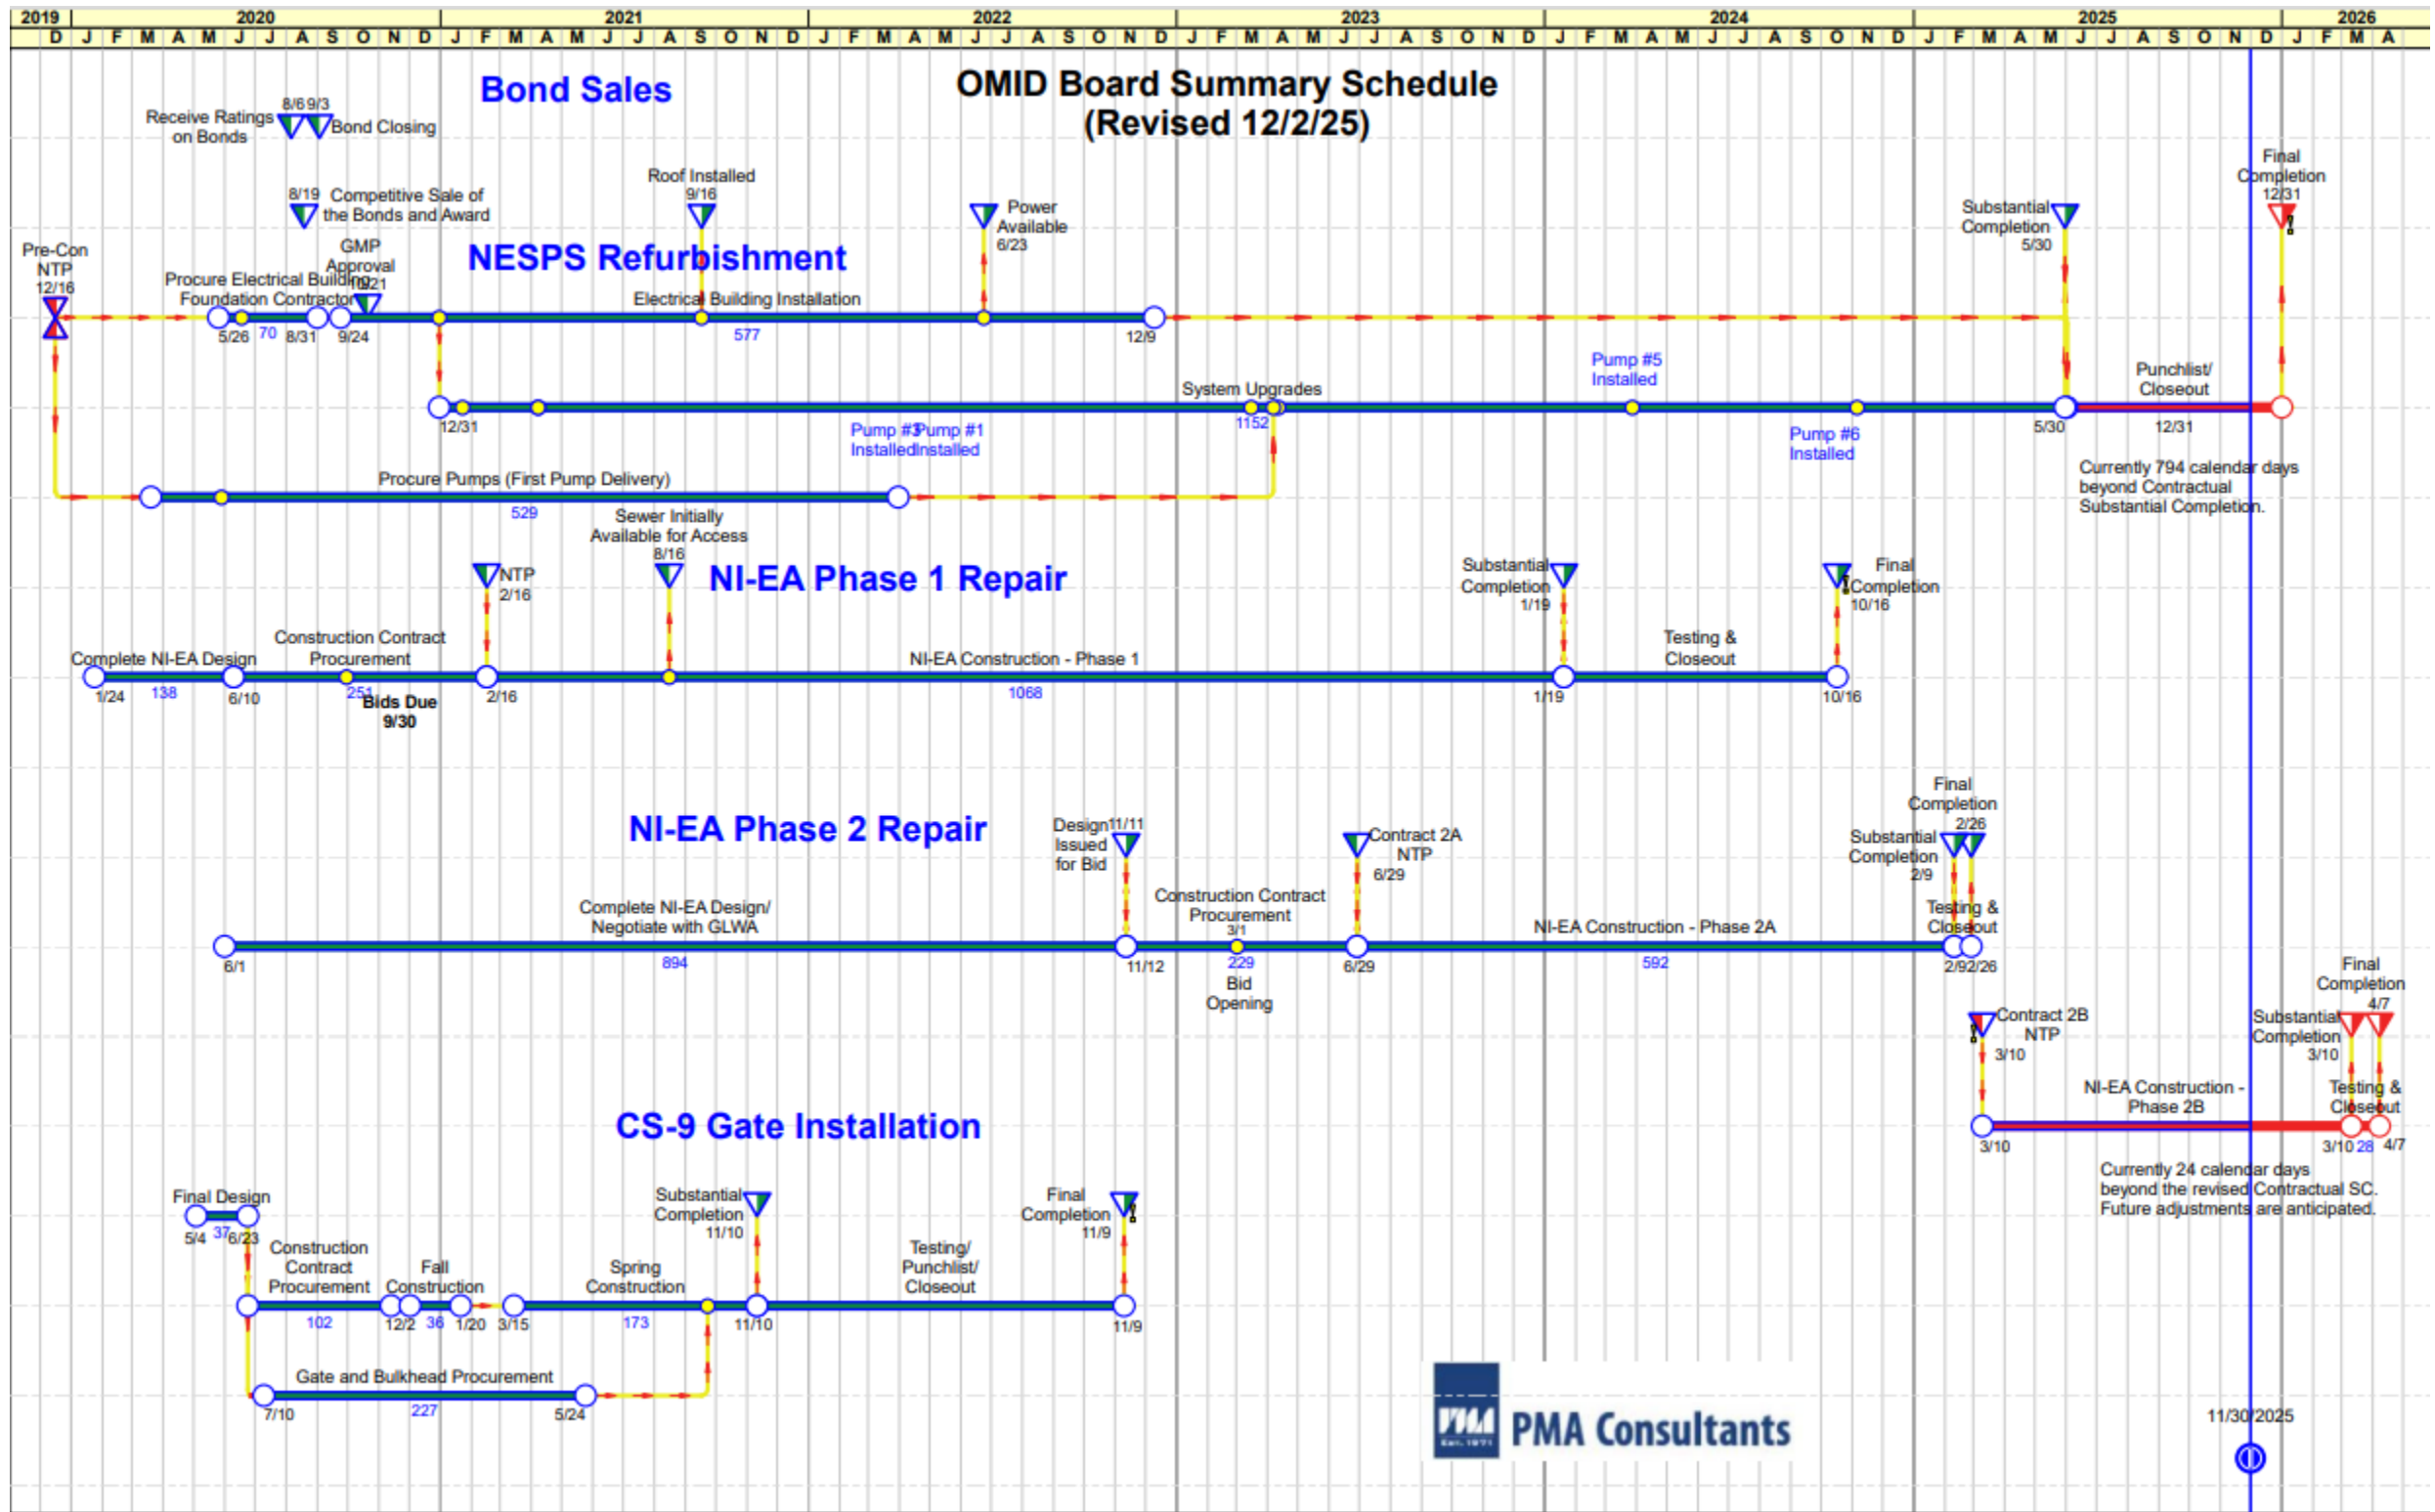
2019 2020 2021 2022 2023 2024 2025 2026
D J F M A M J J A S O N D J F M A M J J A S O N D J F M A M J J A S O N D J F M A M J J A S O N D J F M A M J J A S O N D J F M A M J J A S O N D J F M A

Bond Sales

OMID Board Summary Schedule
(Revised 12/2/25)

Receive Ratings on Bonds 8/6 9/3 Bond Closing

8/19 Competitive Sale of the Bonds and Award

Roof Installed 9/16

Power Available 6/23

Final Completion 12/31

Substantial Completion 5/30

NESPS Refurbishment

Pre-Con NTP 12/16

GMP Approval 9/21

Procure Electrical Building Foundation Contractor

5/26 70 8/31 9/24

Electrical Building Installation

577

12/9

System Upgrades

12/31

1152

Pump #5 Installed

Punchlist/ Closeout

5/30

12/31

Pump #3 Installed Pump #1 Installed

Pump #6 Installed

Procure Pumps (First Pump Delivery)

529

Currently 794 calendar days beyond Contractual Substantial Completion.

Sewer Initially Available for Access 8/16

NTP 2/16

NI-EA Phase 1 Repair

Substantial Completion 1/19

Final Completion 10/16

Construction Contract Procurement

Complete NI-EA Design

NI-EA Construction - Phase 1

Testing & Closeout

1/24 138 6/10 251 Bids Due 9/30 2/16 1068 1/19 10/16

NI-EA Phase 2 Repair

Design Issued for Bid 11/11

Contract 2A NTP 6/29

Final Completion 2/26

Substantial Completion 2/9

Construction Contract Procurement 3/1

Complete NI-EA Design/ Negotiate with GLWA

NI-EA Construction - Phase 2A

Testing & Closeout

6/1 894 11/12 229 Bid Opening 6/29 592 2/9 2/26

Final Completion 4/7

Contract 2B NTP 3/10

Substantial Completion 3/10

NI-EA Construction - Phase 2B

Testing & Closeout

3/10 3/10 28 4/7

CS-9 Gate Installation

Currently 24 calendar days beyond the revised Contractual SC. Future adjustments are anticipated.

Final Design

5/4 37 6/23

Substantial Completion 11/10

Final Completion 11/9

Construction Contract Procurement

Fall Construction

Spring Construction

Testing/ Punchlist/ Closeout

102 12/2 36 1/20 3/15 173 11/10 11/9

Gate and Bulkhead Procurement

7/10 227 5/24

PMA Consultants

11/30/2025